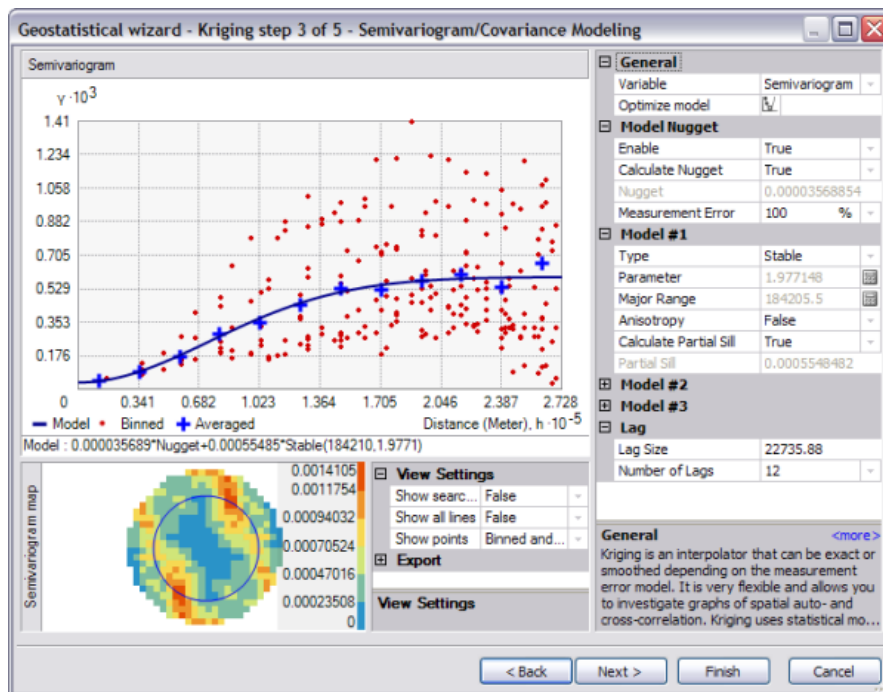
Geostatistical wizard - Kriging step 3 of 5 - Semivariogram/Covariance Modeling

Semivariogram

$\gamma \cdot 10^3$

1.41
1.234
1.058
0.882
0.705
0.529
0.353
0.176
0

0.341 0.682 1.023 1.364 1.705 2.046 2.387 2.728

Model Binned Averaged

Distance (Meter), h $\cdot 10^{-5}$

Model : 0.000035689*Nugget+0.00055485*Stable(184210,1.9771)

Semivariogram map

0.0014105
0.0011754
0.00094032
0.00070524
0.00047016
0.00023508
0

| | |
|---|---|
| **View Settings** | |
| Show searc... | False |
| Show all lines | False |
| Show points | Binned and... |
| **Export** | |

View Settings

| | |
|---|---|
| **General** | |
| Variable | Semivariogram |
| Optimize model | |
| **Model Nugget** | |
| Enable | True |
| Calculate Nugget | True |
| Nugget | 0.00003568854 |
| Measurement Error | 100 % |
| **Model #1** | |
| Type | Stable |
| Parameter | 1.977148 |
| Major Range | 184205.5 |
| Anisotropy | False |
| Calculate Partial Sill | True |
| Partial Sill | 0.0005548482 |
| **Model #2** | |
| **Model #3** | |
| **Lag** | |
| Lag Size | 22735.88 |
| Number of Lags | 12 |

General <more>
Kriging is an interpolator that can be exact or smoothed depending on the measurement error model. It is very flexible and allows you to investigate graphs of spatial auto- and cross-correlation. Kriging uses statistical mo...

< Back Next > Finish Cancel